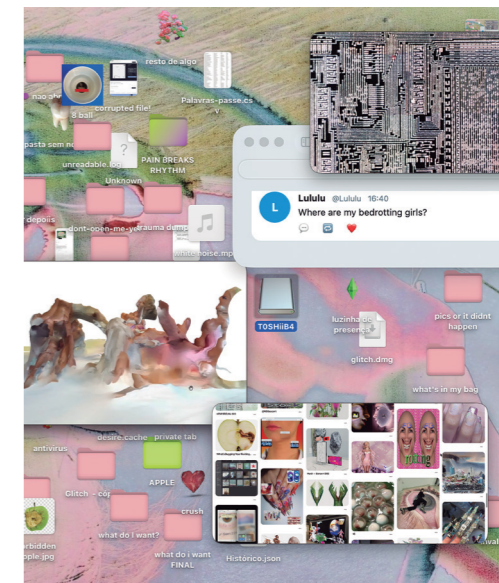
resto de algo
nao d
corrupted file!
8 ball
Palavras-passe.csv
pasta sem no
unreadable.log
PAIN BREAKS RHYTHM
Unknown
depois
dont-open-me-ye
trauma dump
white noise.mp
L
Lululu @Lululu 16:40
Where are my bedrotting girls?
TOSHIiB4
luzinha presence
pics or it didnt happen
glitch.dmg
what's in my bag
desire.cache
private tab
antivirus
APPLE
Glitch - co
crush
what do I want?
rbidden ple.jpg
what do i want FINAL
Historico.json
wal